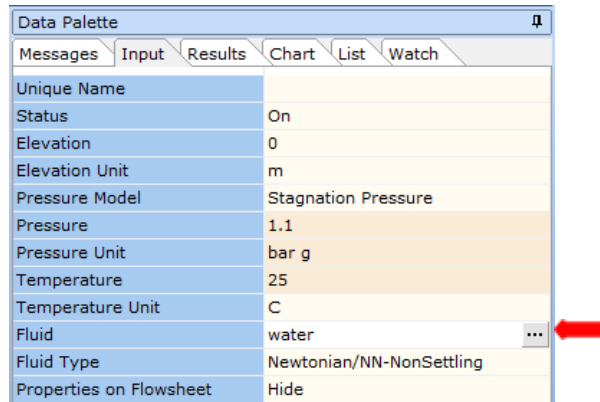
Data Palette

Messages | Input | Results | Chart | List | Watch

| | |
|---|---|
| Unique Name | |
| Status | On |
| Elevation | 0 |
| Elevation Unit | m |
| Pressure Model | Stagnation Pressure |
| Pressure | 1.1 |
| Pressure Unit | bar g |
| Temperature | 25 |
| Temperature Unit | C |
| Fluid | water ... |
| Fluid Type | Newtonian/NN-NonSettling |
| Properties on Flowsheet | Hide |